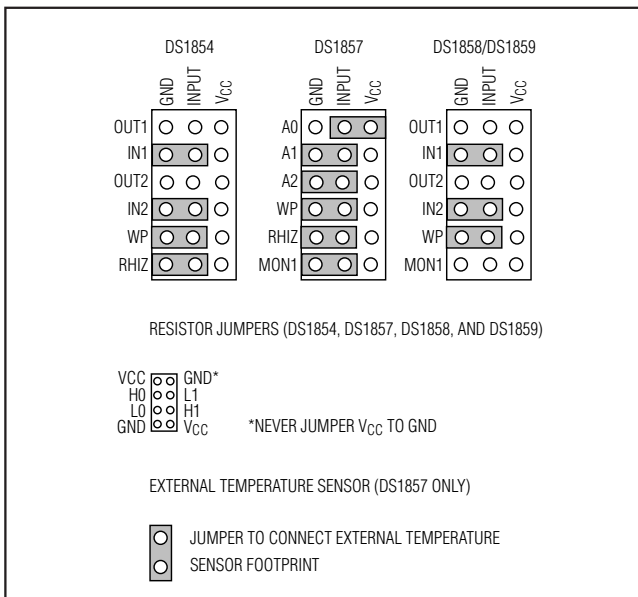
DS1854

GND INPUT $V_{CC}$

OUT1
IN1
OUT2
IN2
WP
RHIZ

DS1857

GND INPUT $V_{CC}$

A0
A1
A2
WP
RHIZ
MON1

DS1858/DS1859

GND INPUT $V_{CC}$

OUT1
IN1
OUT2
IN2
WP
MON1

RESISTOR JUMPERS (DS1854, DS1857, DS1858, AND DS1859)

VCC GND*
H0 L1
L0 H1
GND $V_{CC}$

*NEVER JUMPER $V_{CC}$ TO GND

EXTERNAL TEMPERATURE SENSOR (DS1857 ONLY)

JUMPER TO CONNECT EXTERNAL TEMPERATURE SENSOR FOOTPRINT